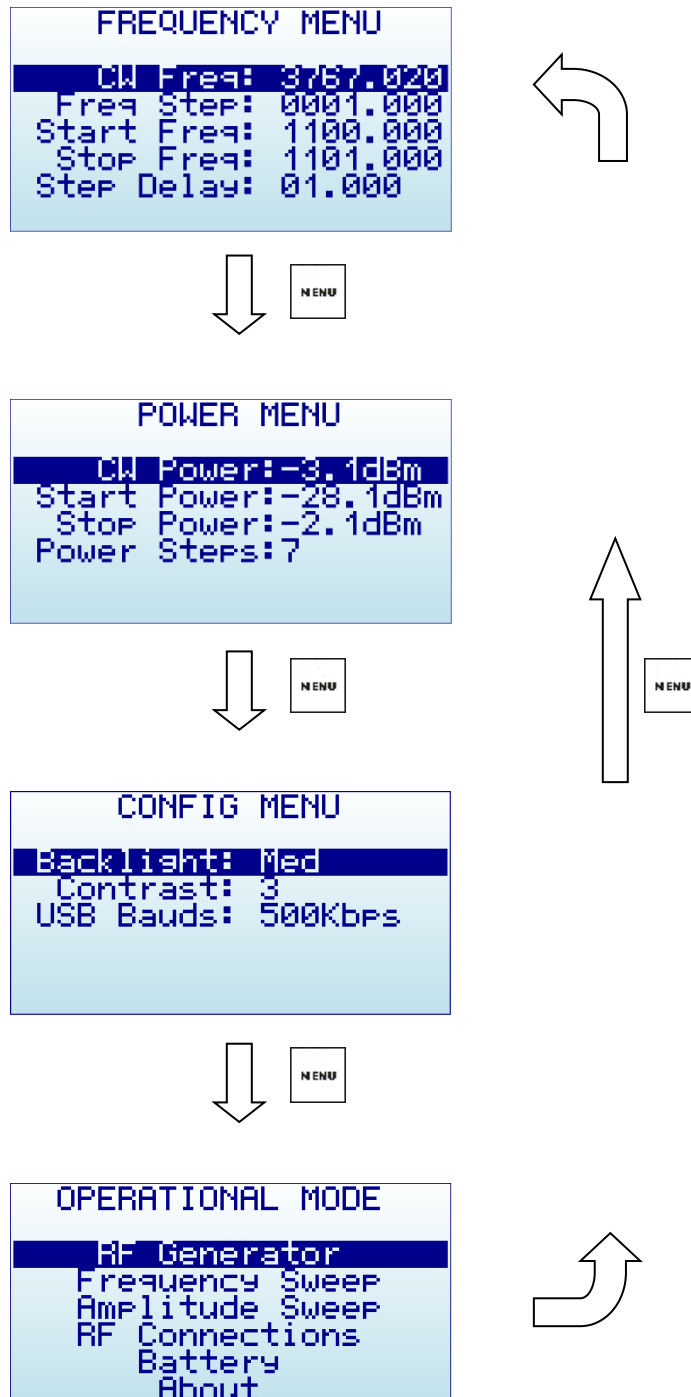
FREQUENCY MENU

CW Freq: 3767.020
Freq Step: 0001.000
Start Freq: 1100.000
Stop Freq: 1101.000
Step Delay: 01.000

MENU

POWER MENU

CW Power:-3.1dBm
Start Power:-28.1dBm
Stop Power:-2.1dBm
Power Steps:7

MENU

MENU

CONFIG MENU

Backlight: Med
Contrast: 3
USB Bauds: 500Kbps

MENU

OPERATIONAL MODE

RF Generator
Frequency Sweep
Amplitude Sweep
RF Connections
Battery
About